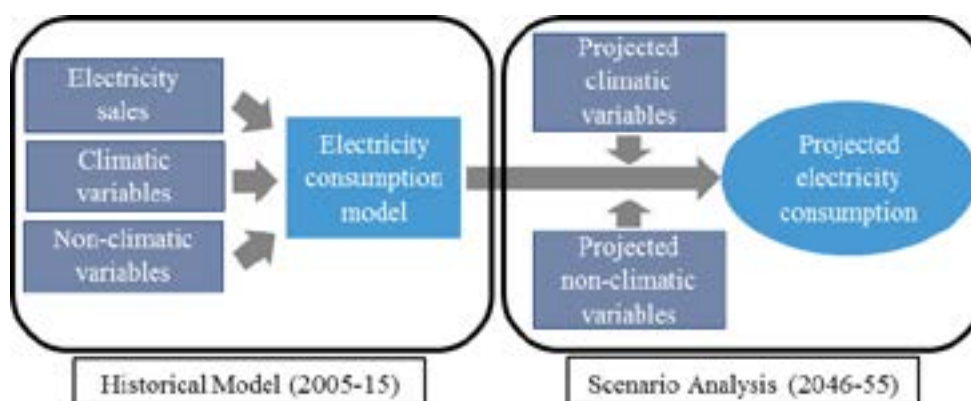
Electricity sales

Climatic variables

Non-climatic variables

Electricity consumption model

Projected climatic variables

Projected non-climatic variables

Projected electricity consumption

Historical Model (2005-15)

Scenario Analysis (2046-55)